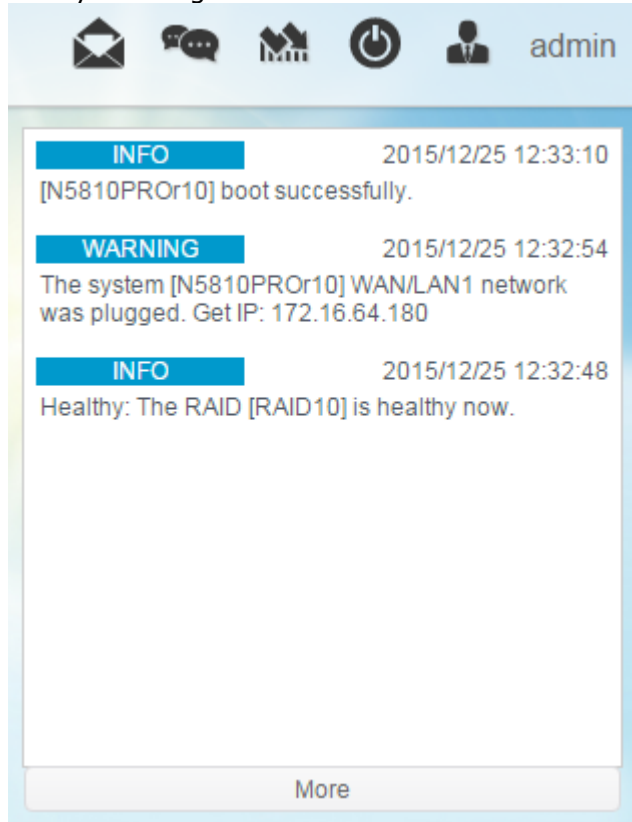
admin

INFO 2015/12/25 12:33:10
[N5810PROr10] boot successfully.

WARNING 2015/12/25 12:32:54
The system [N5810PROr10] WAN/LAN1 network was plugged. Get IP: 172.16.64.180

INFO 2015/12/25 12:32:48
Healthy: The RAID [RAID10] is healthy now.

More